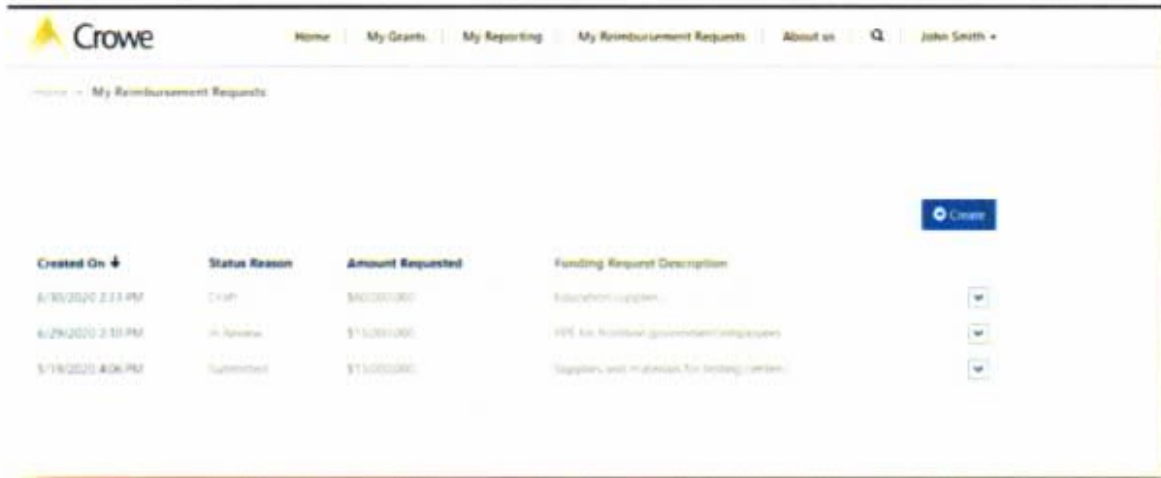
Crowe

Home | My Grants | My Reporting | My Reimbursement Requests | About us | John Smith

Home > My Reimbursement Requests

Create

| Created On | Status Reason | Amount Requested | Funding Request Description |
|---|---|---|---|
| 6/30/2020 2:13 PM | Draft | $60,000.000 | Education supplies |
| 6/29/2020 2:10 PM | In Review | $15,000.000 | PPE for frontline government employees |
| 5/19/2020 4:06 PM | Submitted | $15,000.000 | Supplies and materials for testing centers |